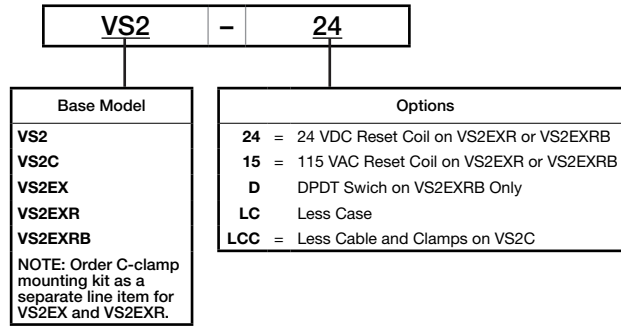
| VS2 | – | 24 |
|---|---|---|

| Base Model |
|---|
| VS2 |
| VS2C |
| VS2EX |
| VS2EXR |
| VS2EXRB |
| NOTE: Order C-clamp mounting kit as a separate line item for VS2EX and VS2EXR. |

| Options | | |
|---|---|---|
| 24 | = | 24 VDC Reset Coil on VS2EXR or VS2EXRB |
| 15 | = | 115 VAC Reset Coil on VS2EXR or VS2EXRB |
| D | | DPDT Swich on VS2EXRB Only |
| LC | | Less Case |
| LCC | = | Less Cable and Clamps on VS2C |